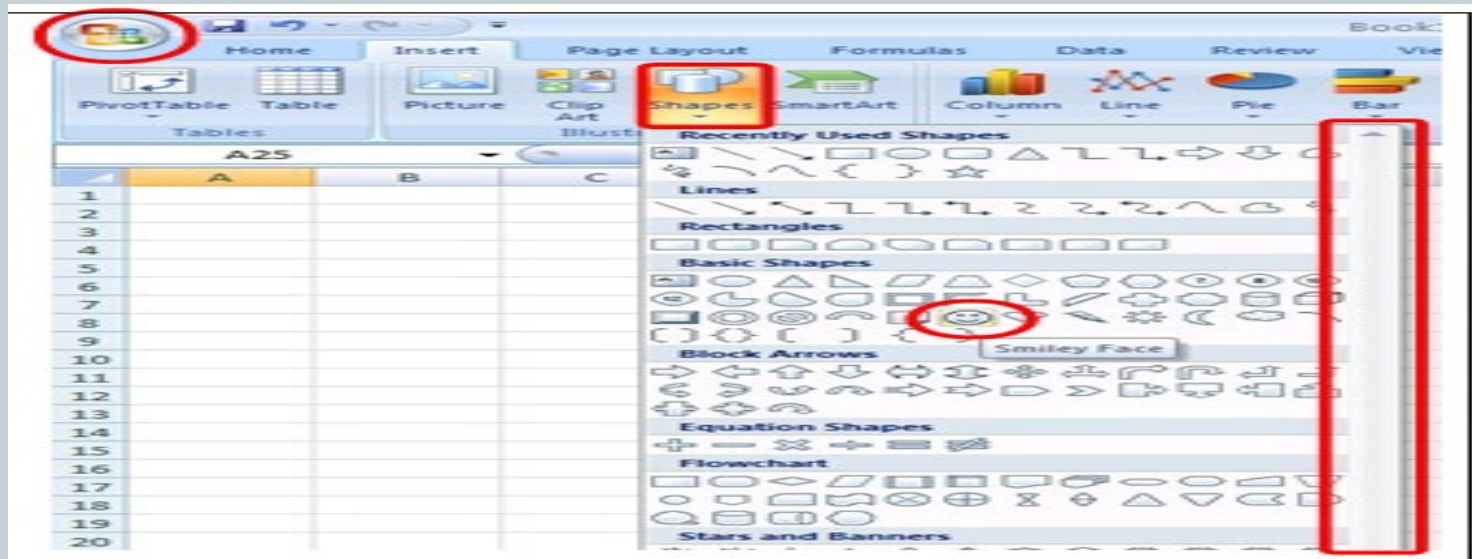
Book

Home Insert Page Layout Formulas Data Review Vie

PivotTable Table
Tables

Picture Clip Art Shapes SmartArt
Illustr

Column Line Pie Bar

A25

| | A | B | C |
|---|---|---|---|
| 1 | | | |
| 2 | | | |
| 3 | | | |
| 4 | | | |
| 5 | | | |
| 6 | | | |
| 7 | | | |
| 8 | | | |
| 9 | | | |
| 10 | | | |
| 11 | | | |
| 12 | | | |
| 13 | | | |
| 14 | | | |
| 15 | | | |
| 16 | | | |
| 17 | | | |
| 18 | | | |
| 19 | | | |
| 20 | | | |

Recently Used Shapes

Lines

Rectangles

Basic Shapes

Smiley Face

Block Arrows

Equation Shapes

Flowchart

Stars and Banners